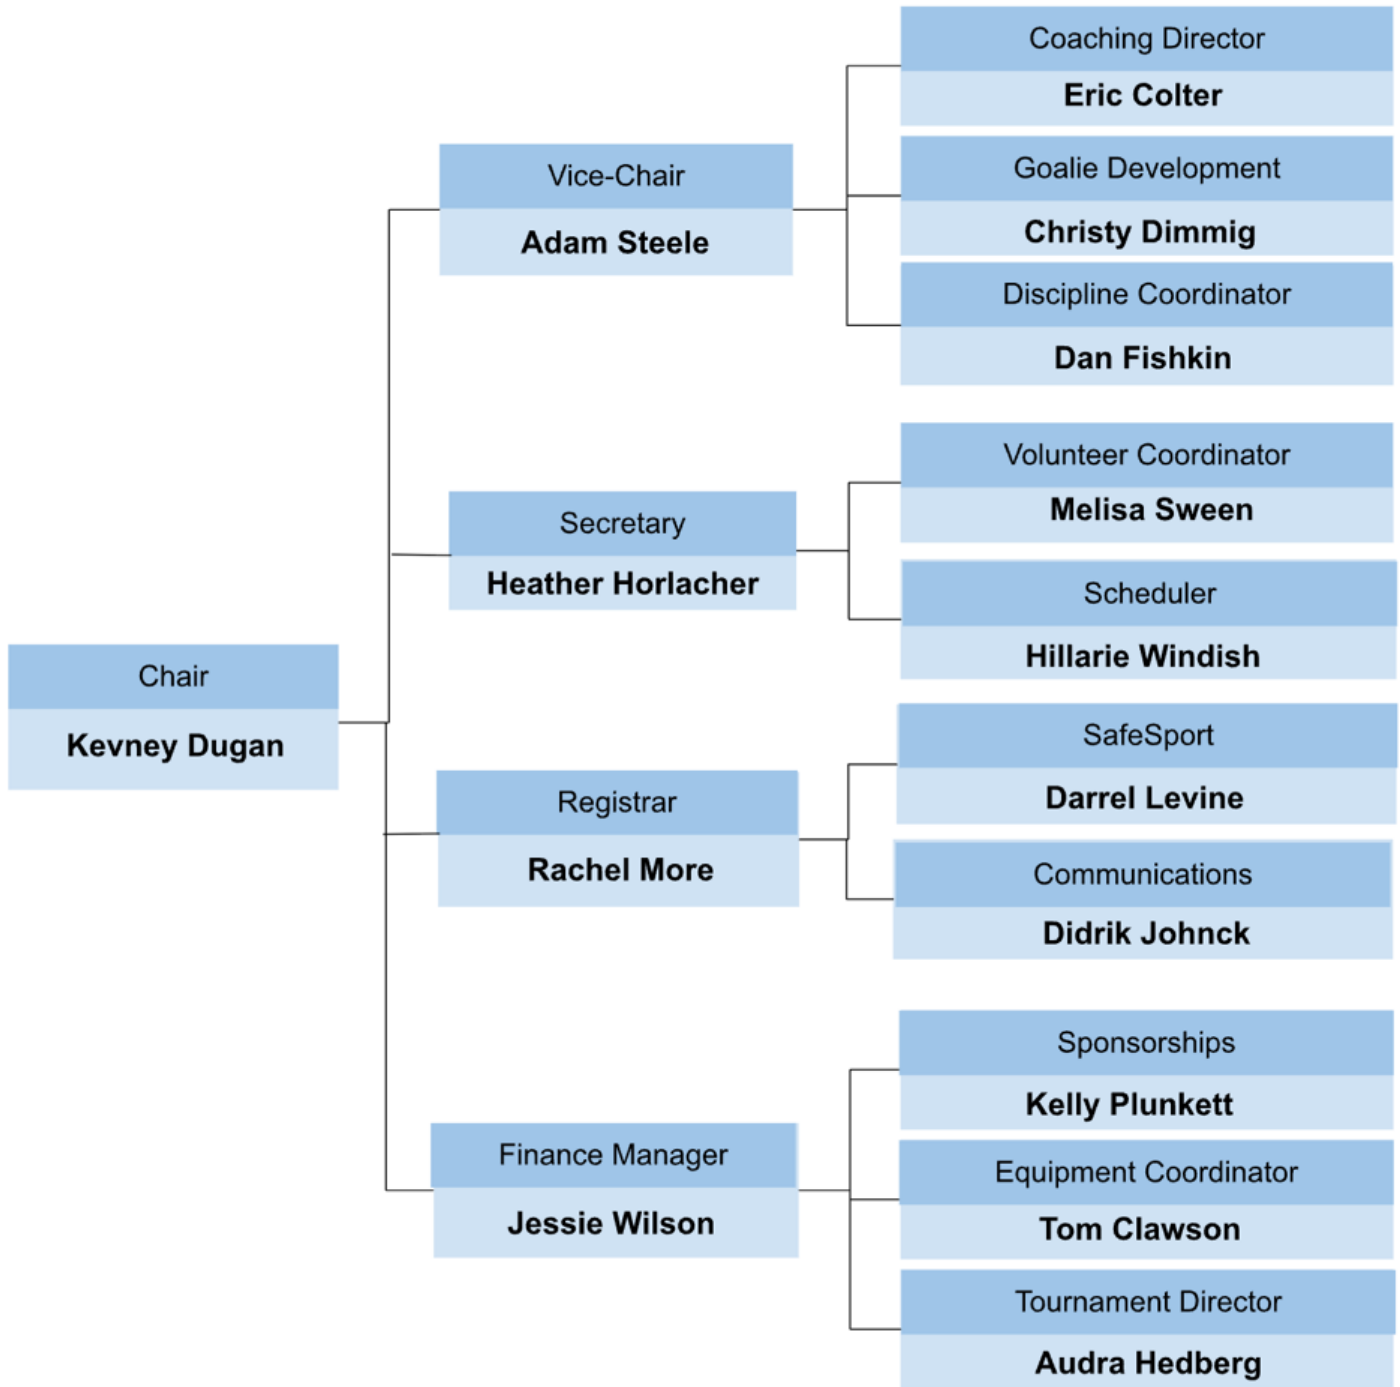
Chair
**Kevney Dugan**

Vice-Chair
**Adam Steele**

Coaching Director
**Eric Colter**

Goalie Development
**Christy Dimmig**

Discipline Coordinator
**Dan Fishkin**

Secretary
**Heather Horlacher**

Volunteer Coordinator
**Melisa Sween**

Scheduler
**Hillarie Windish**

Registrar
**Rachel More**

SafeSport
**Darrel Levine**

Communications
**Didrik Johnck**

Finance Manager
**Jessie Wilson**

Sponsorships
**Kelly Plunkett**

Equipment Coordinator
**Tom Clawson**

Tournament Director
**Audra Hedberg**